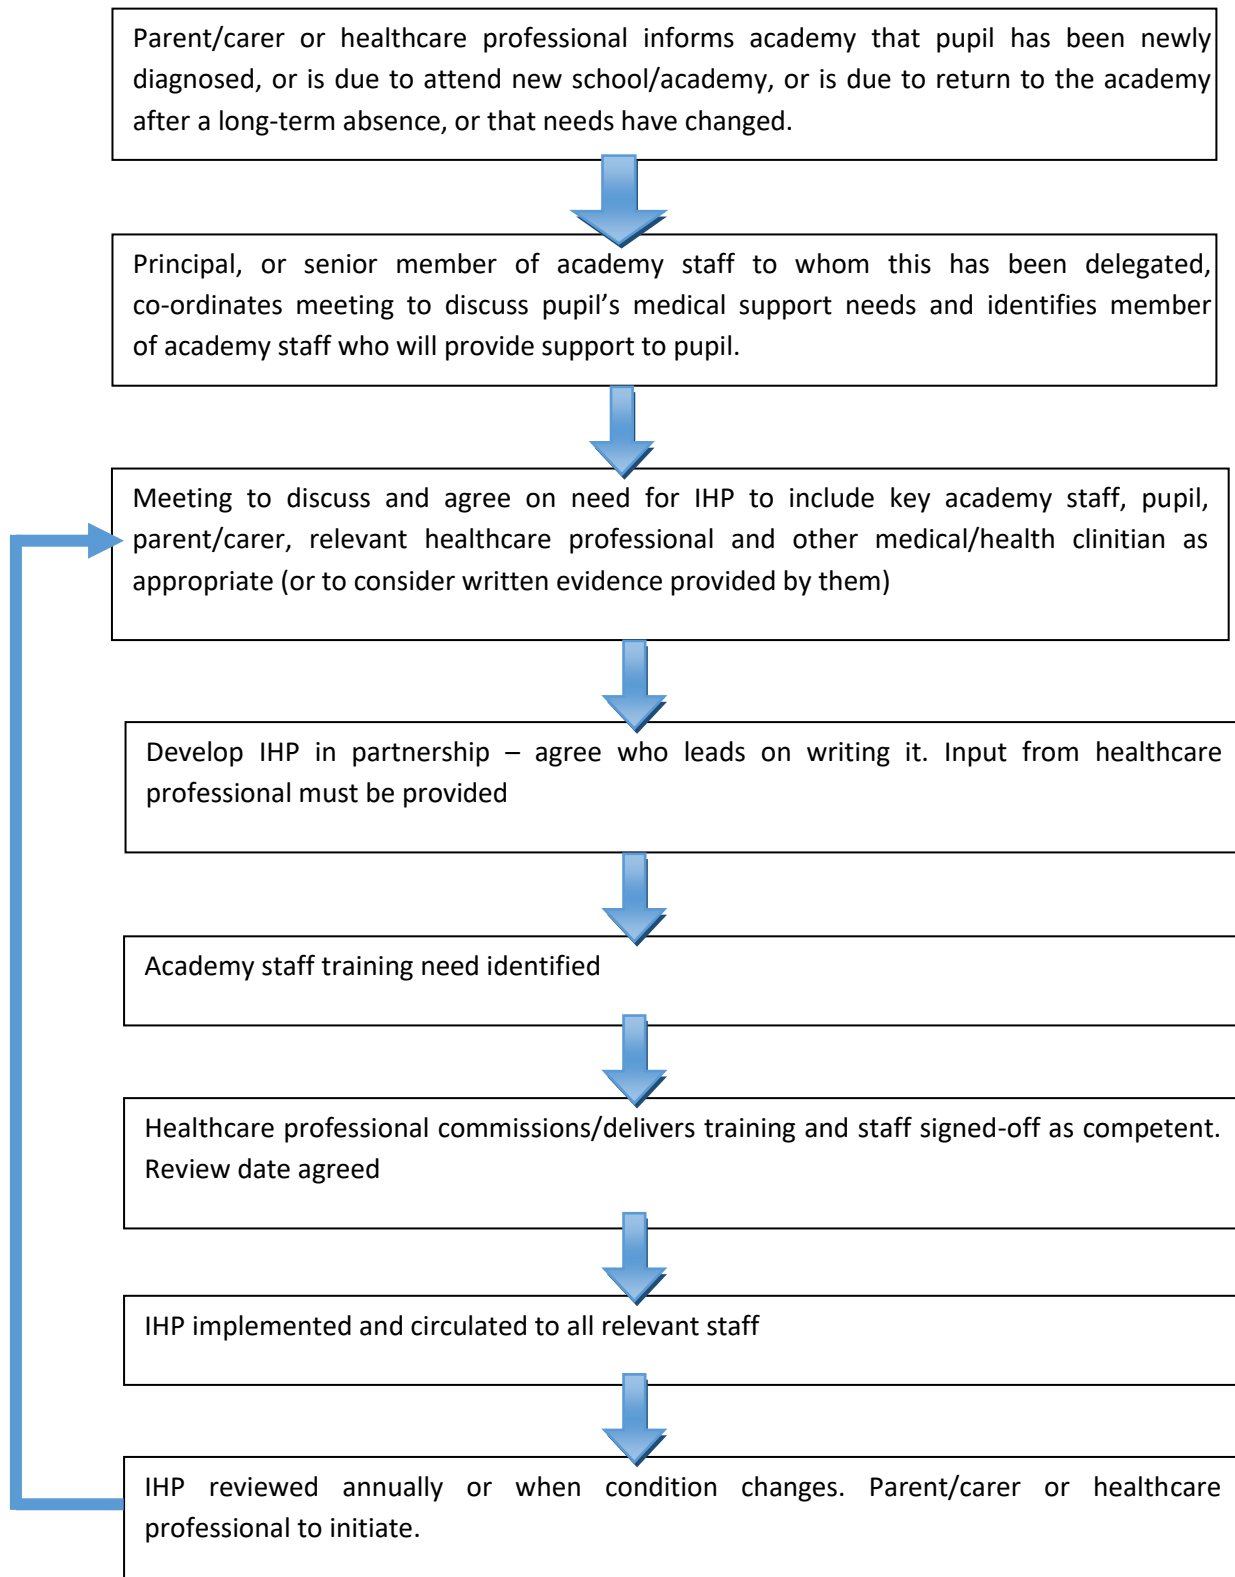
Parent/carer or healthcare professional informs academy that pupil has been newly diagnosed, or is due to attend new school/academy, or is due to return to the academy after a long-term absence, or that needs have changed.

Principal, or senior member of academy staff to whom this has been delegated, co-ordinates meeting to discuss pupil’s medical support needs and identifies member of academy staff who will provide support to pupil.

Meeting to discuss and agree on need for IHP to include key academy staff, pupil, parent/carer, relevant healthcare professional and other medical/health clinitian as appropriate (or to consider written evidence provided by them)

Develop IHP in partnership – agree who leads on writing it. Input from healthcare professional must be provided

Academy staff training need identified

Healthcare professional commissions/delivers training and staff signed-off as competent. Review date agreed

IHP implemented and circulated to all relevant staff

IHP reviewed annually or when condition changes. Parent/carer or healthcare professional to initiate.